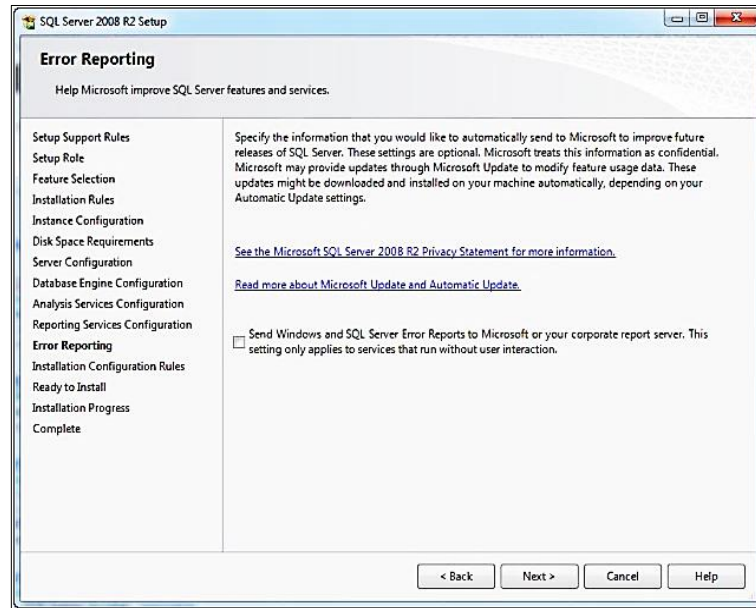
SQL Server 2008 R2 Setup

Error Reporting

Help Microsoft improve SQL Server features and services.

Setup Support Rules
Setup Role
Feature Selection
Installation Rules
Instance Configuration
Disk Space Requirements
Server Configuration
Database Engine Configuration
Analysis Services Configuration
Reporting Services Configuration
Error Reporting
Installation Configuration Rules
Ready to Install
Installation Progress
Complete

Specify the information that you would like to automatically send to Microsoft to improve future releases of SQL Server. These settings are optional. Microsoft treats this information as confidential. Microsoft may provide updates through Microsoft Update to modify feature usage data. These updates might be downloaded and installed on your machine automatically, depending on your Automatic Update settings.

See the Microsoft SQL Server 2008 R2 Privacy Statement for more information.

Read more about Microsoft Update and Automatic Update.

Send Windows and SQL Server Error Reports to Microsoft or your corporate report server. This setting only applies to services that run without user interaction.

< Back
Next >
Cancel
Help